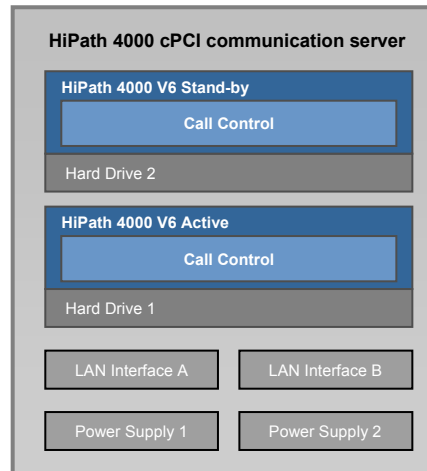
HiPath 4000 cPCI communication server

HiPath 4000 V6 Stand-by

Call Control

Hard Drive 2

HiPath 4000 V6 Active

Call Control

Hard Drive 1

LAN Interface A

LAN Interface B

Power Supply 1

Power Supply 2